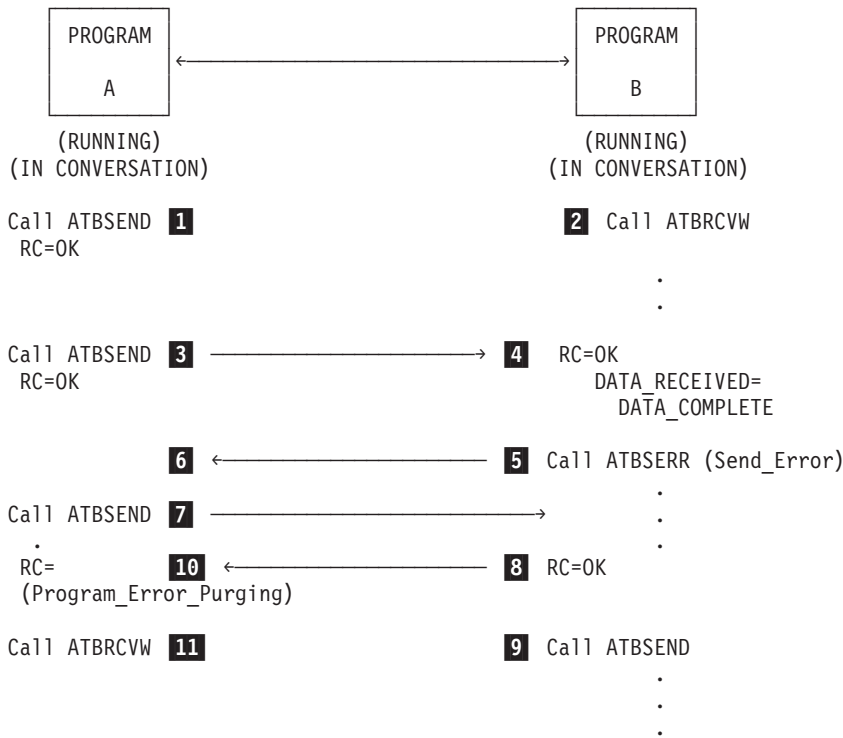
PROGRAM A

PROGRAM B

(RUNNING)
(IN CONVERSATION)

(RUNNING)
(IN CONVERSATION)

Call ATBSEND 1
RC=OK

2 Call ATBRCVW

.
.

Call ATBSEND 3
RC=OK

4 RC=OK
DATA_RECEIVED=
DATA_COMPLETE

6

5 Call ATBSERR (Send_Error)

.
.
.

Call ATBSEND 7
.
RC= 10
(Program_Error_Purging)

8 RC=OK

Call ATBRCVW 11

9 Call ATBSEND

.
.
.